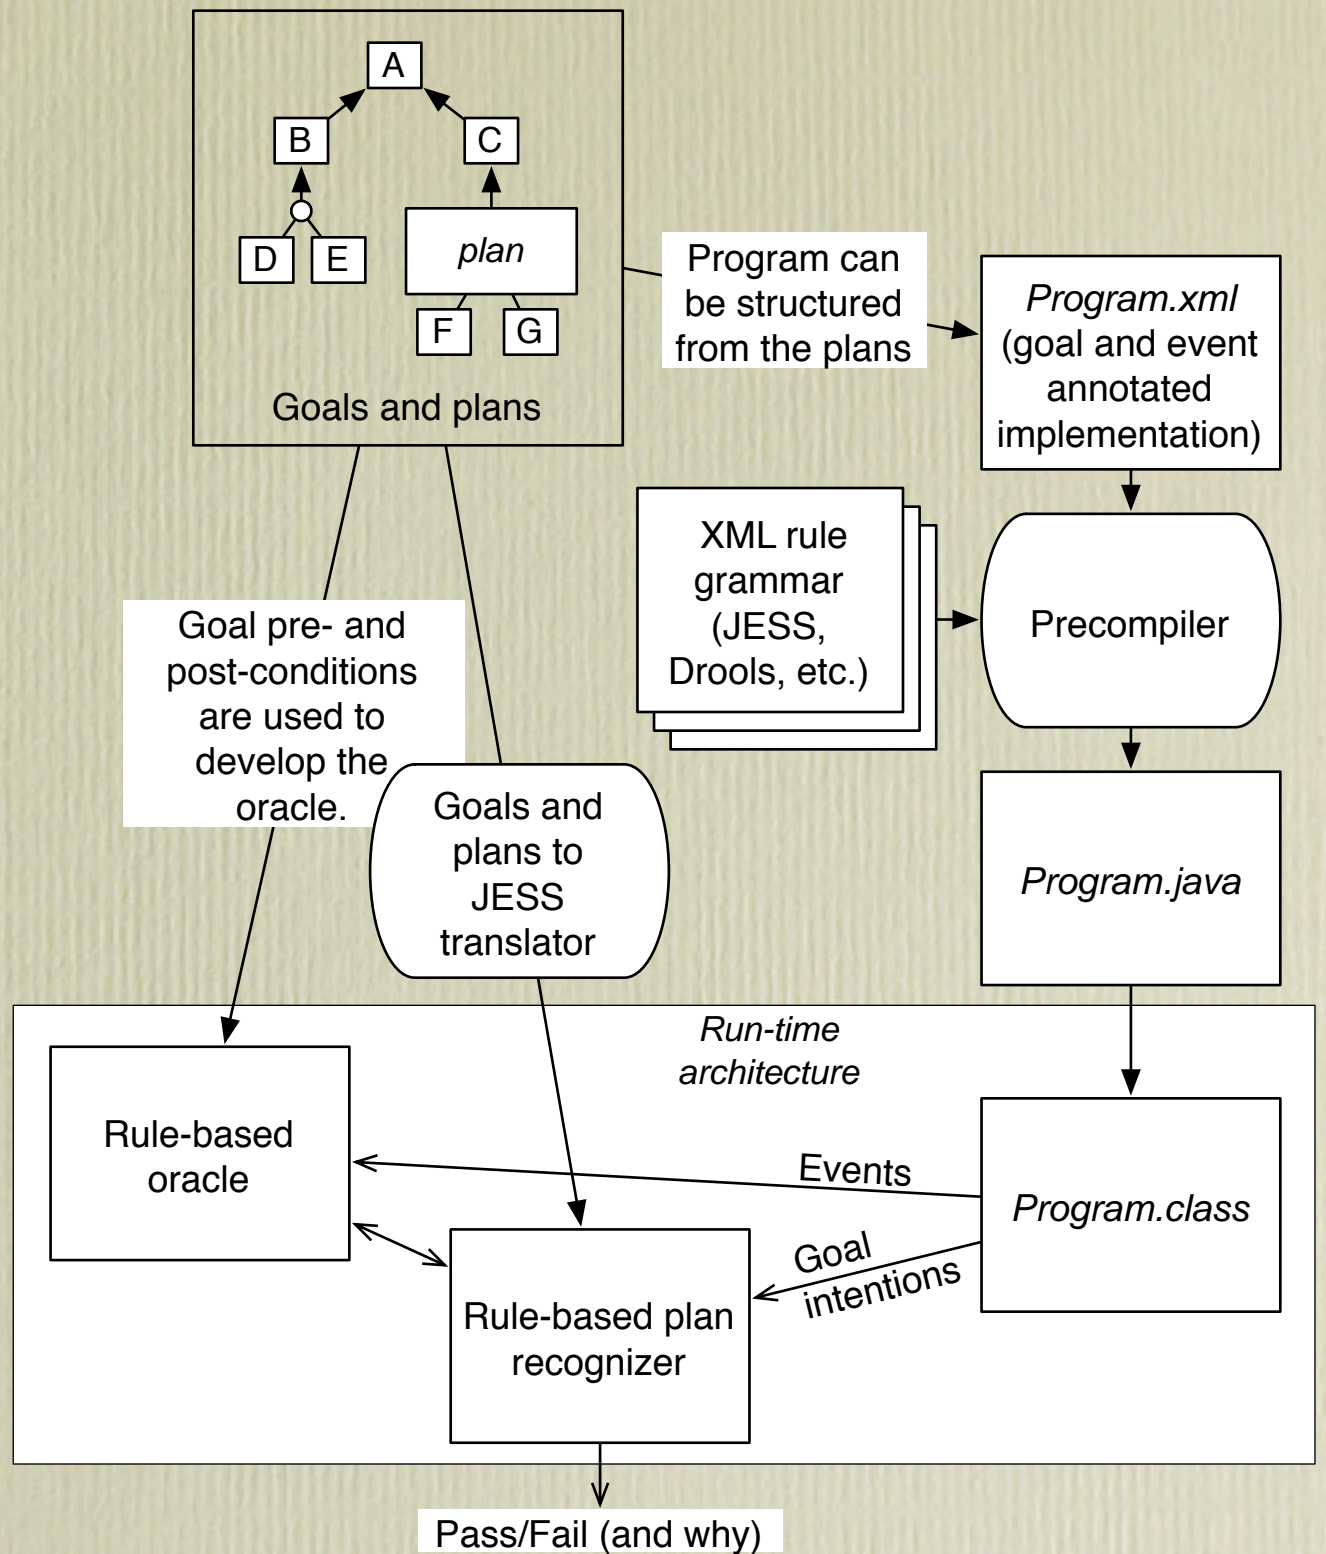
A

B

C

D

E

plan

F

G

Goals and plans

Program can be structured from the plans

Program.xml (goal and event annotated implementation)

XML rule grammar (JESS, Drools, etc.)

Precompiler

Goal pre- and post-conditions are used to develop the oracle.

Goals and plans to JESS translator

Program.java

Run-time architecture

Rule-based oracle

Events

Program.class

Goal intentions

Rule-based plan recognizer

Pass/Fail (and why)